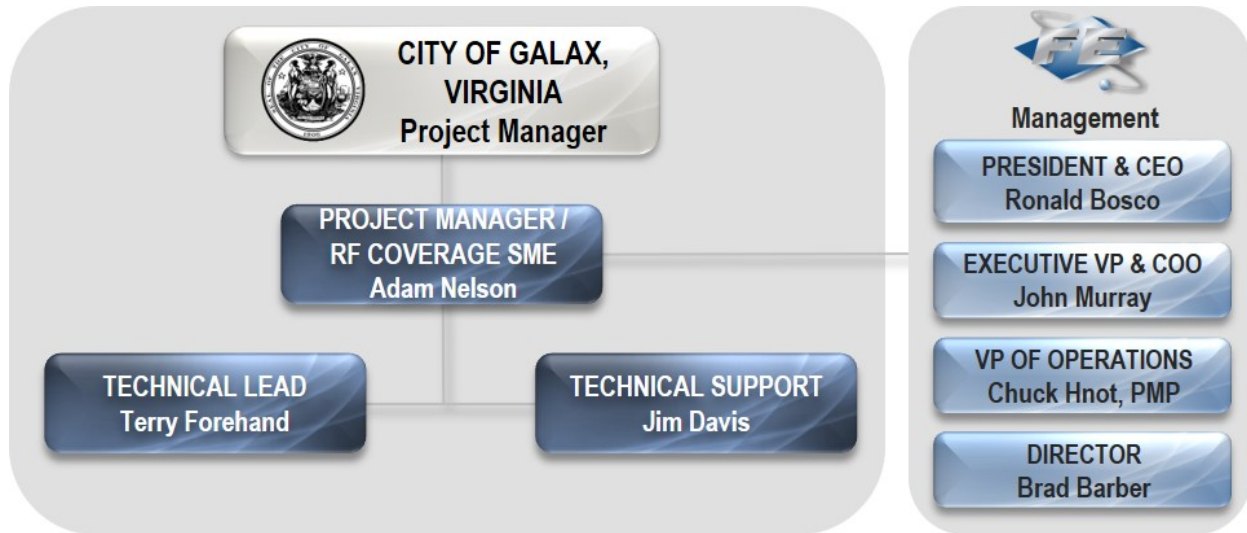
CITY OF GALAX, VIRGINIA
Project Manager

PROJECT MANAGER / RF COVERAGE SME
Adam Nelson

TECHNICAL LEAD
Terry Forehand

TECHNICAL SUPPORT
Jim Davis

FE

Management

PRESIDENT & CEO
Ronald Bosco

EXECUTIVE VP & COO
John Murray

VP OF OPERATIONS
Chuck Hnot, PMP

DIRECTOR
Brad Barber